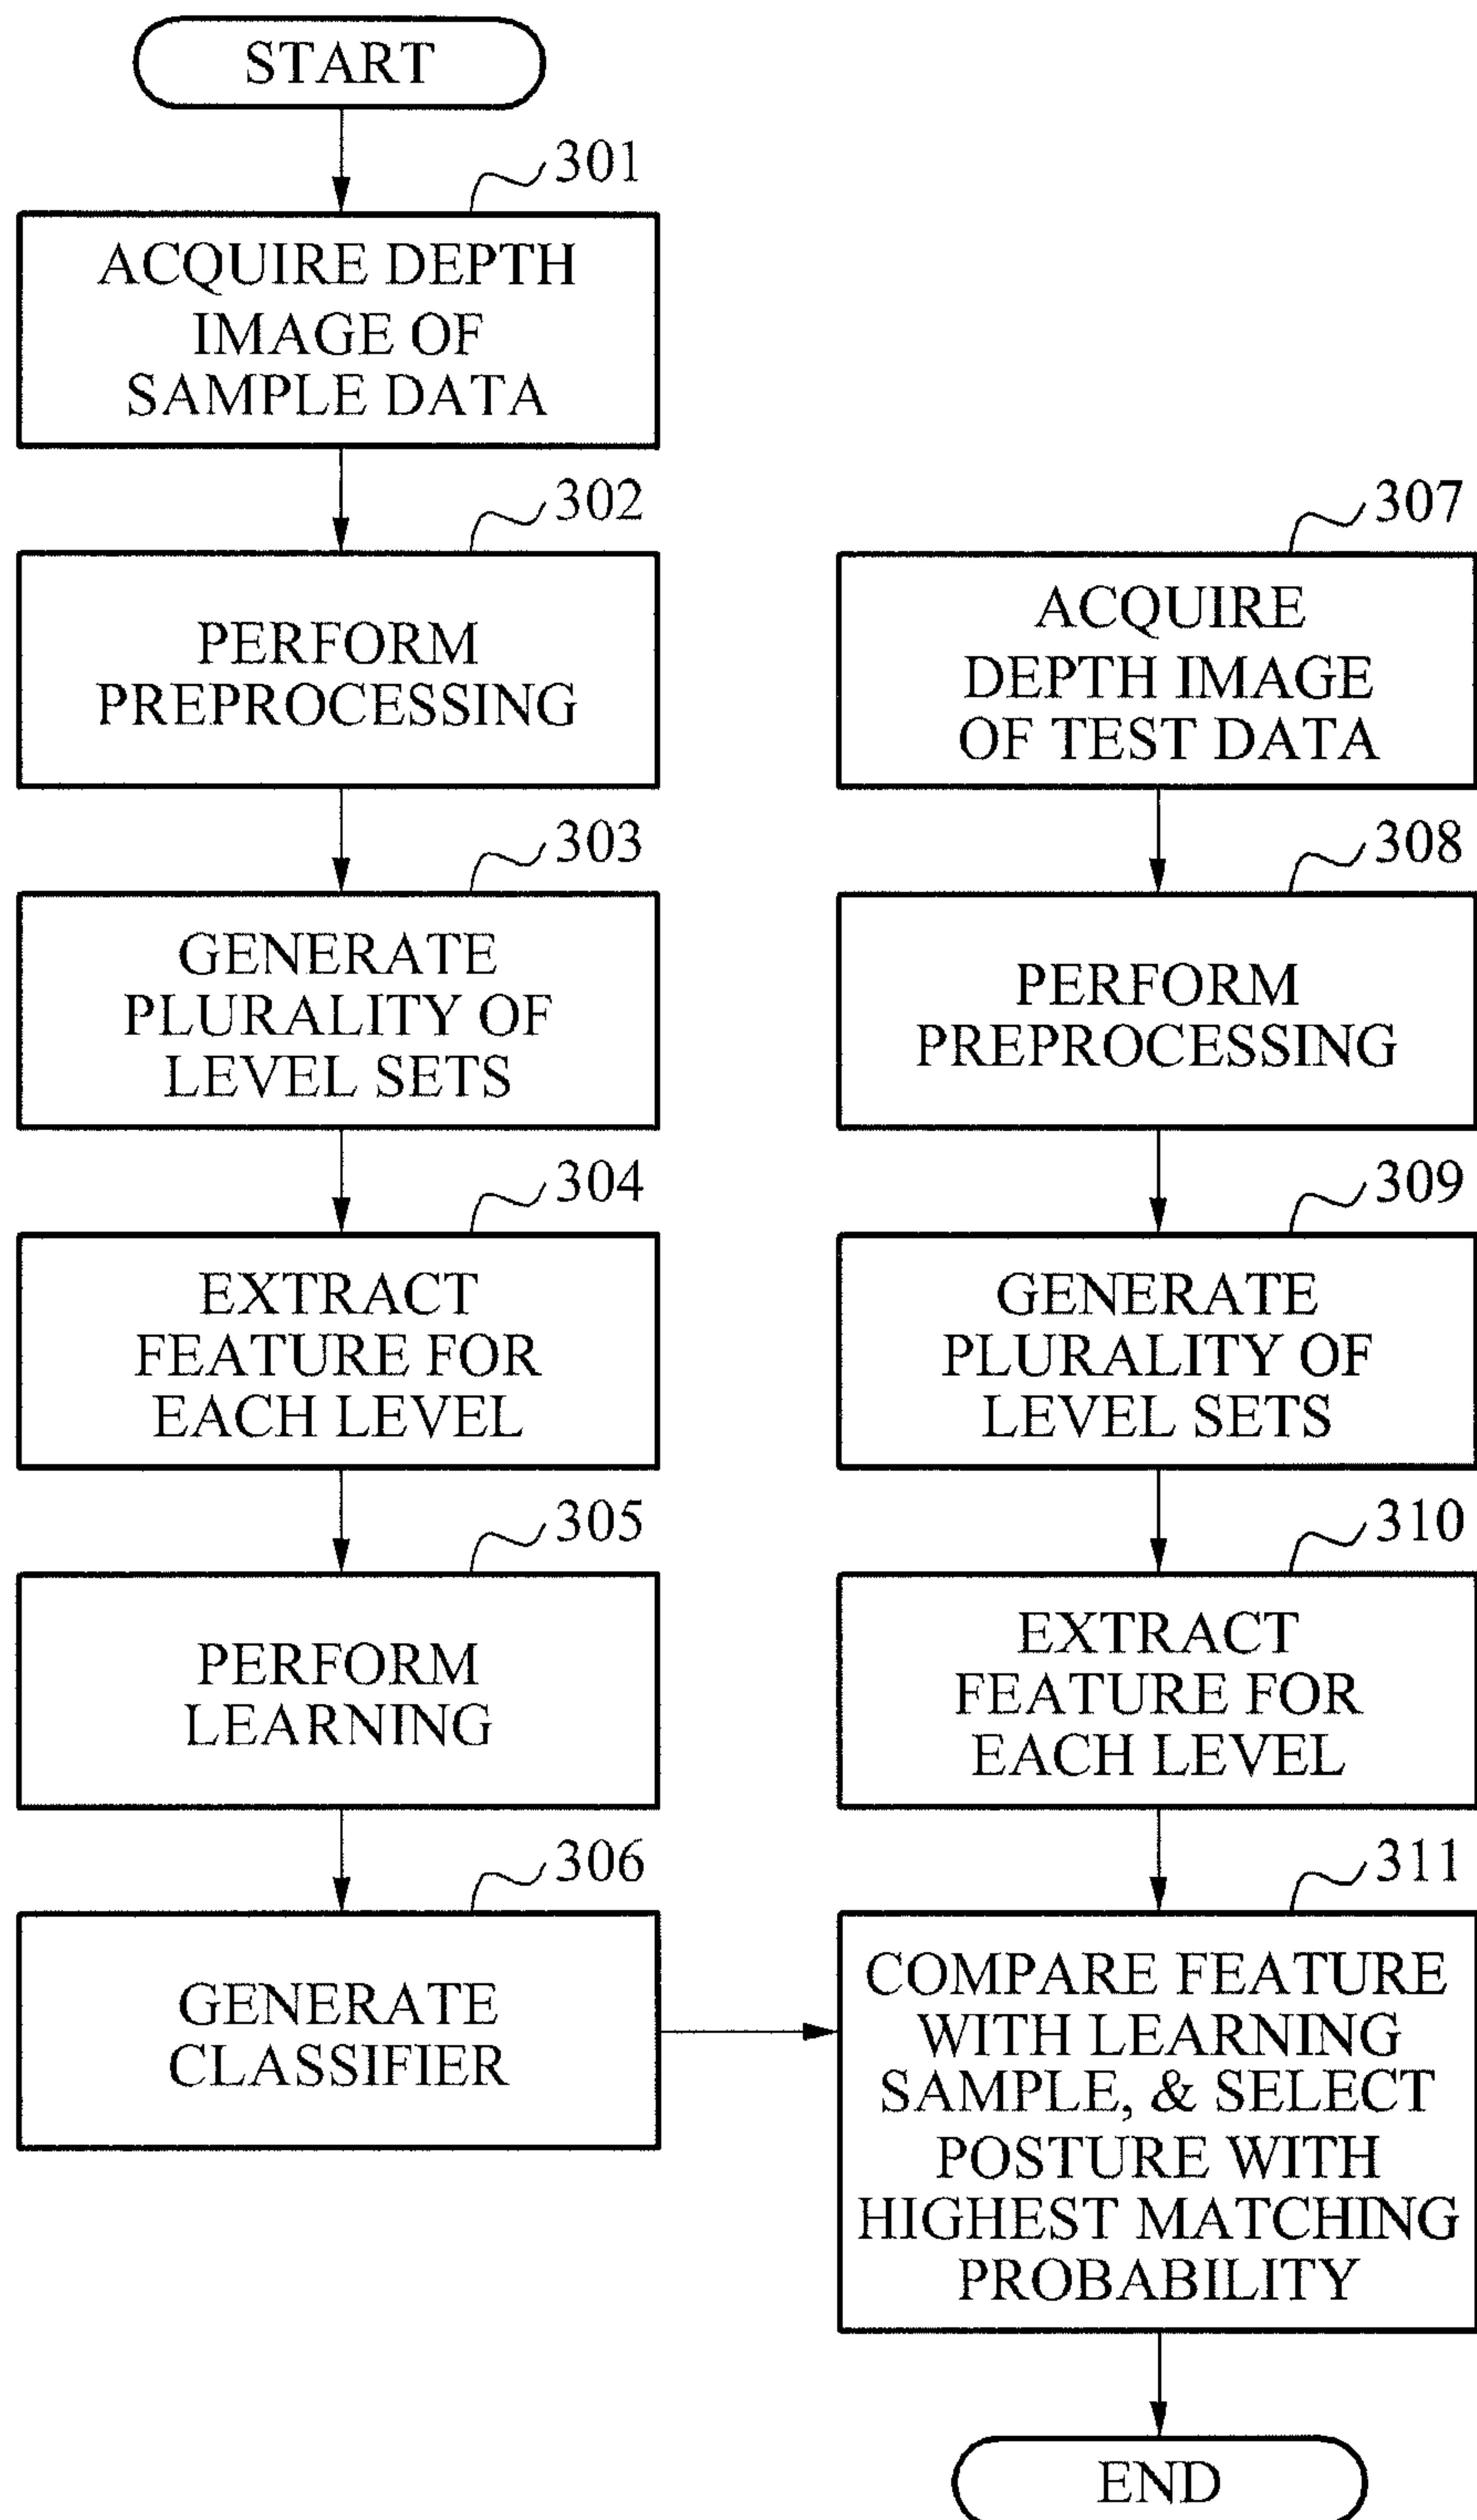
START

301
ACQUIRE DEPTH IMAGE OF SAMPLE DATA

302
PERFORM PREPROCESSING

303
GENERATE PLURALITY OF LEVEL SETS

304
EXTRACT FEATURE FOR EACH LEVEL

305
PERFORM LEARNING

306
GENERATE CLASSIFIER

307
ACQUIRE DEPTH IMAGE OF TEST DATA

308
PERFORM PREPROCESSING

309
GENERATE PLURALITY OF LEVEL SETS

310
EXTRACT FEATURE FOR EACH LEVEL

311
COMPARE FEATURE WITH LEARNING SAMPLE, & SELECT POSTURE WITH HIGHEST MATCHING PROBABILITY

END